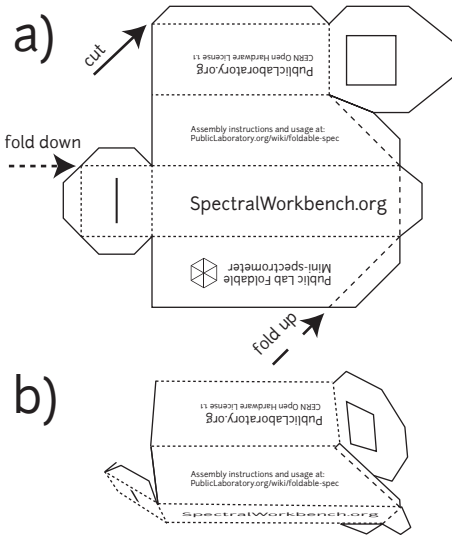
a)

cut

PublicLaboratory.org
CERN Open Hardware License 1.1

fold down

Assembly instructions and usage at:
PublicLaboratory.org/wiki/foldable-spec

SpectralWorkbench.org

Public Lab Foldable
Mini-spectrometer

fold up

b)

PublicLaboratory.org
CERN Open Hardware License 1.1

Assembly instructions and usage at:
PublicLaboratory.org/wiki/foldable-spec

SpectralWorkbench.org